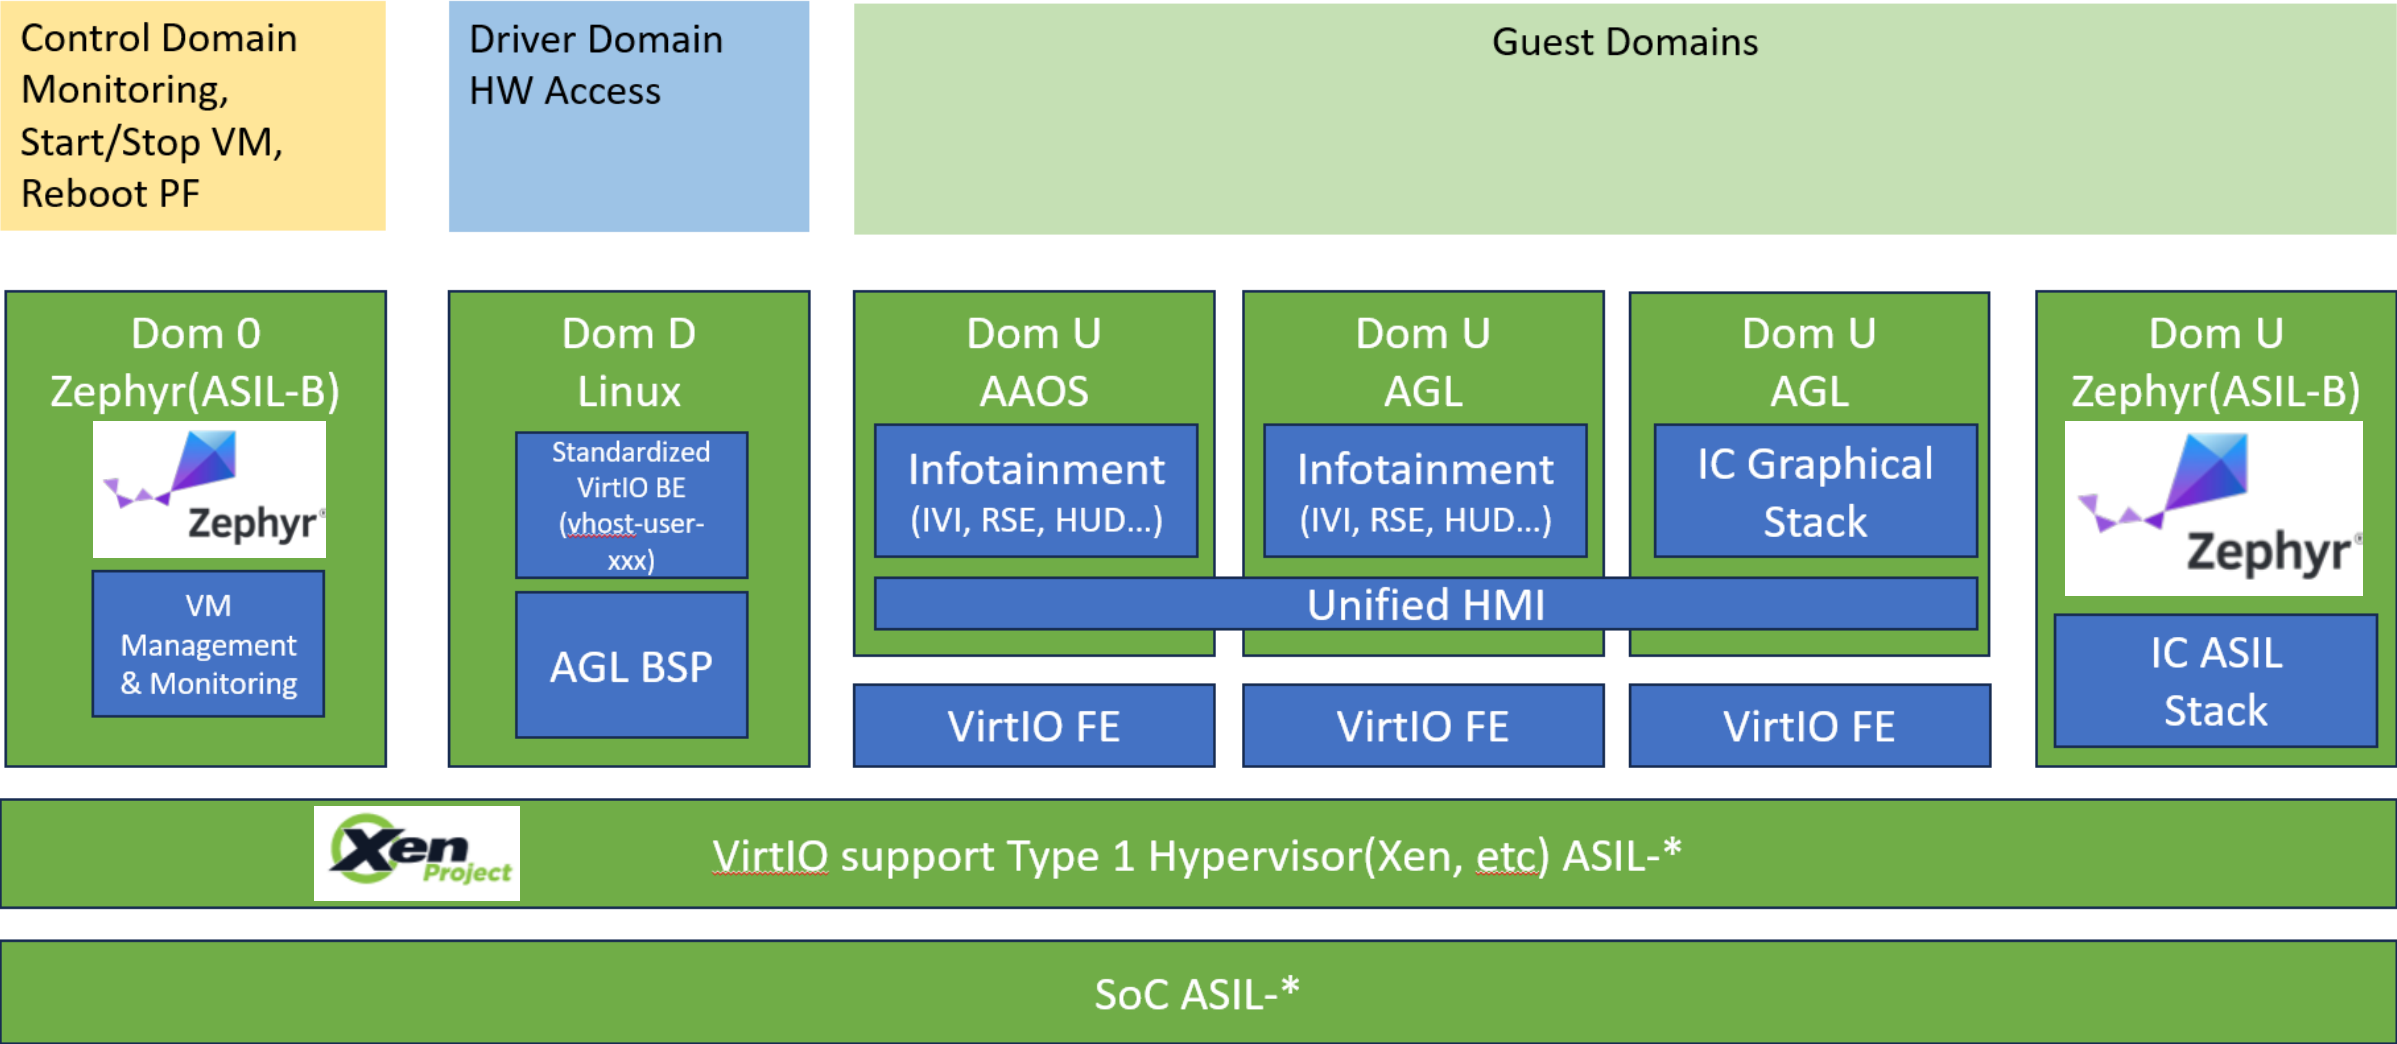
Control Domain
Monitoring,
Start/Stop VM,
Reboot PF

Driver Domain
HW Access

Guest Domains

Dom 0
Zephyr(ASIL-B)

Zephyr

VM
Management
& Monitoring

Dom D
Linux

Standardized
VirtIO BE
(vhost-user-xxx)

AGL BSP

Dom U
AAOS

Infotainment
(IVI, RSE, HUD...)

Dom U
AGL

Infotainment
(IVI, RSE, HUD...)

Dom U
AGL

IC Graphical
Stack

Unified HMI

VirtIO FE

VirtIO FE

VirtIO FE

Dom U
Zephyr(ASIL-B)

Zephyr

IC ASIL
Stack

Xen Project

VirtIO support Type 1 Hypervisor(Xen, etc) ASIL-*

SoC ASIL-*